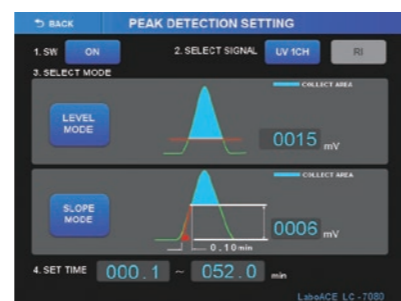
BACK
PEAK DETECTION SETTING

1. SW ON
2. SELECT SIGNAL UV 1CH RI

3. SELECT MODE

COLLECT AREA
LEVEL MODE
0015 mV

COLLECT AREA
SLOPE MODE
0006 mV
0.10 min

4. SET TIME 000.1 ~ 052.0 min

LaboACE LC-7080